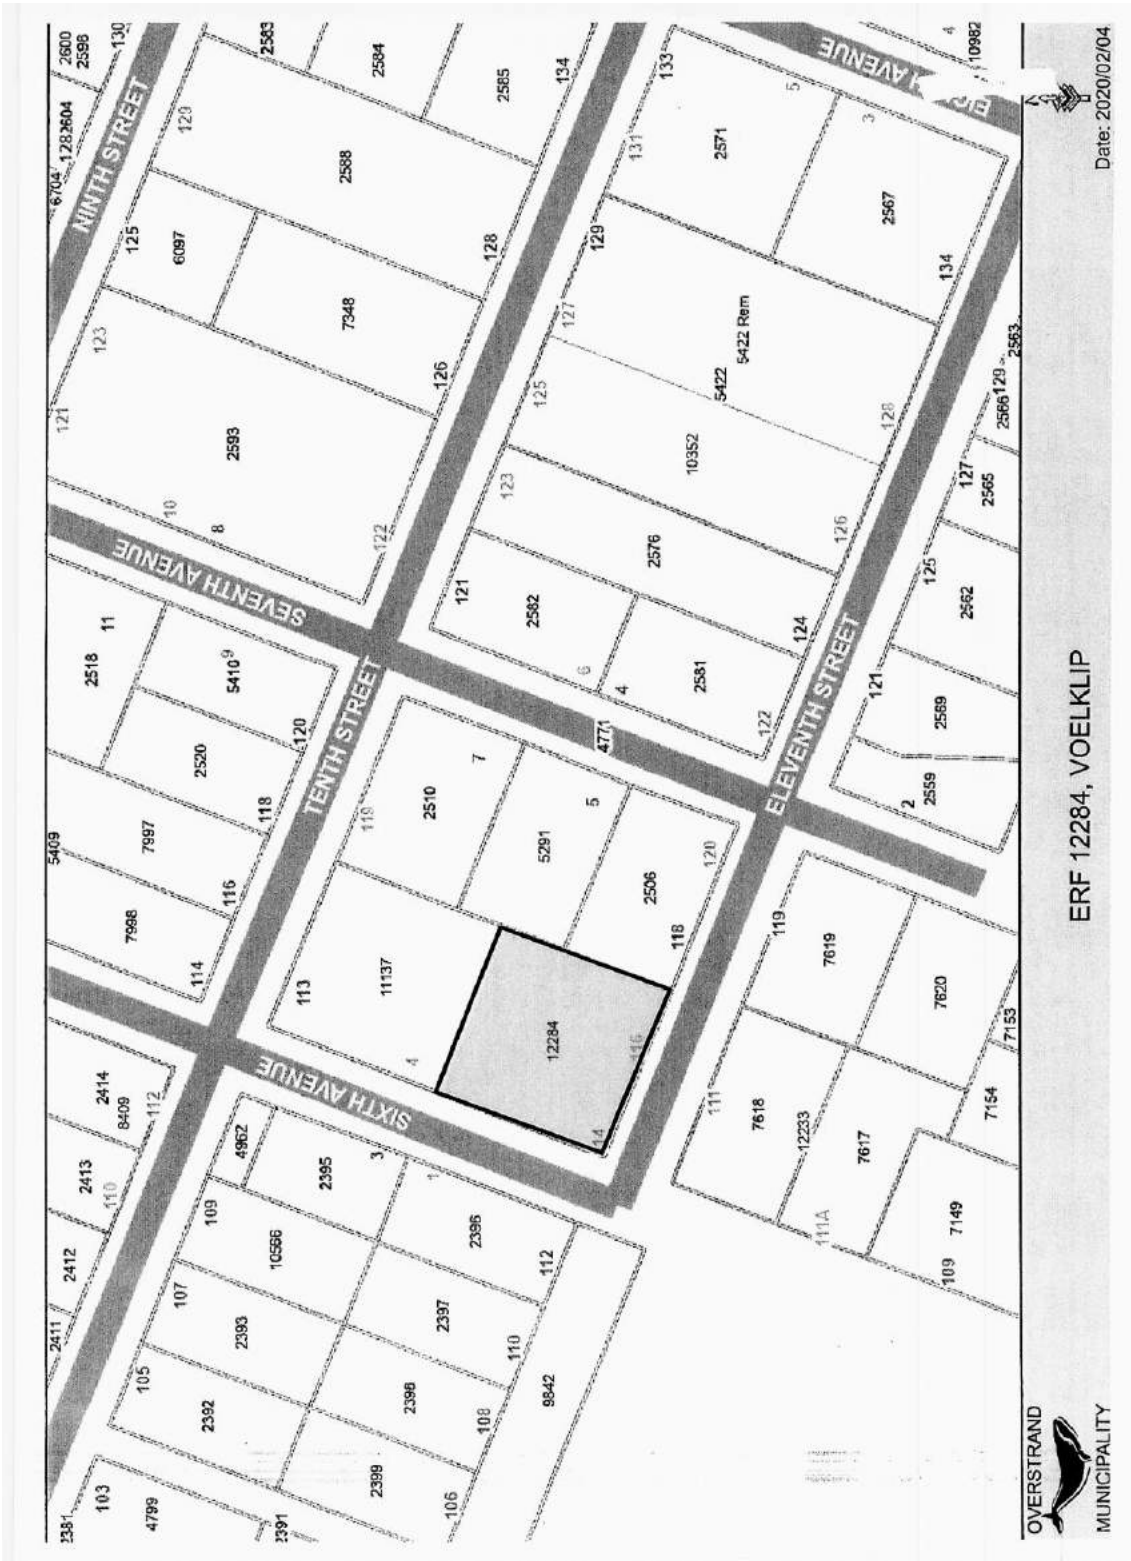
ERF 12284, VOELKLIP

OVERSTRAND MUNICIPALITY

Date: 2020/02/04

NINTH STREET
TENTH STREET
ELEVENTH STREET
SEVENTH AVENUE
SIXTH AVENUE
EIGHTH AVENUE

12284
1137
2510
5291
2506
113
4
14
16
118
120
119
7
5
4771
2600
2598
130
6704
1282504
2583
2584
2585
134
120
2588
125
6097
123
121
7348
128
2593
10
8
126
122
2518
11
5409
5410 9
7997
2520
118
120
7998
116
114
2414
8409
112
2413
110
2412
2411
4962
109
2395
3
1
10566
107
2396
112
105
2393
2397
110
2392
2398
108
9842
103
4799
2399
106
2391
381
133
2571
5
3
131
129
2567
134
127
5422 Rem
5422
125
10352
2563
129
128
2566
127
2565
123
2576
126
121
2582
6
4
2581
124
125
2562
122
121
2569
2
2559
119
7619
7620
7153
111
7618
12233
7617
7154
111A
7149
109
10982
4